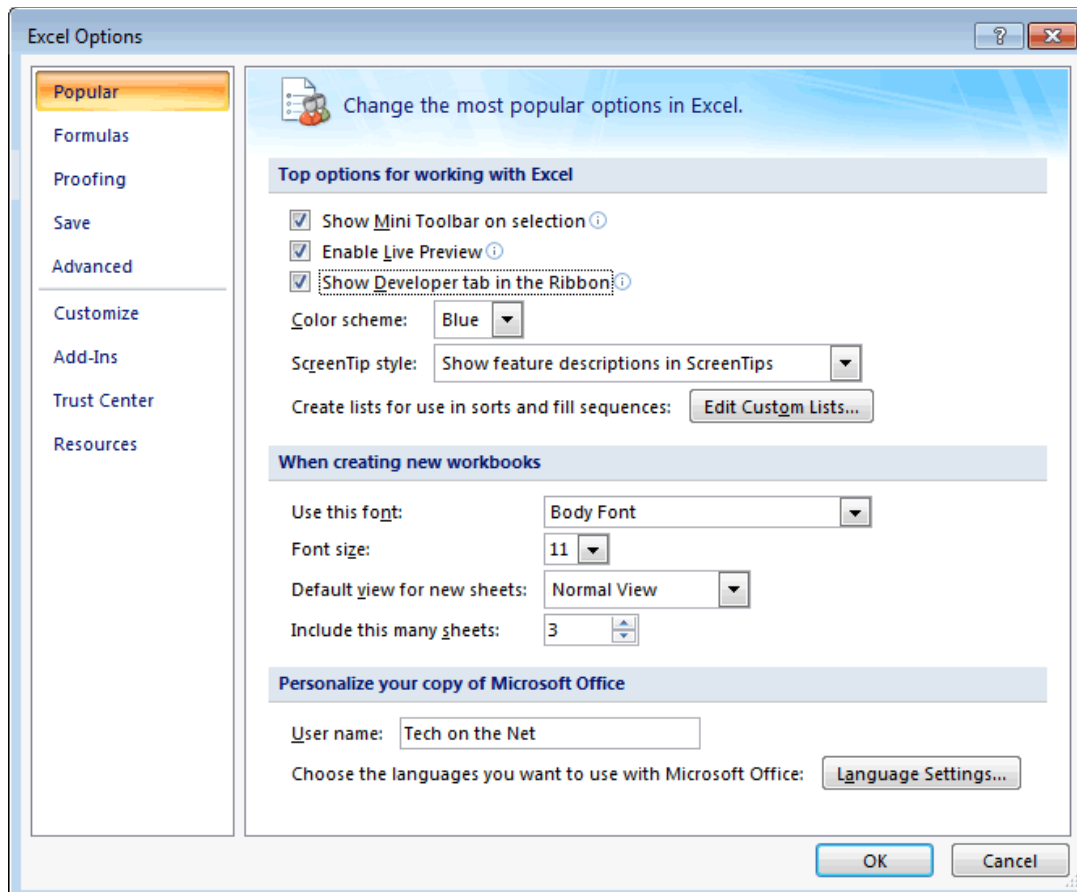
Excel Options

?

Popular
Formulas
Proofing
Save
Advanced
Customize
Add-Ins
Trust Center
Resources

Change the most popular options in Excel.

Top options for working with Excel

Show Mini Toolbar on selection
Enable Live Preview
Show Developer tab in the Ribbon

Color scheme: Blue

ScreenTip style: Show feature descriptions in ScreenTips

Create lists for use in sorts and fill sequences: Edit Custom Lists...

When creating new workbooks

Use this font: Body Font
Font size: 11
Default view for new sheets: Normal View
Include this many sheets: 3

Personalize your copy of Microsoft Office

User name: Tech on the Net

Choose the languages you want to use with Microsoft Office: Language Settings...

OK
Cancel